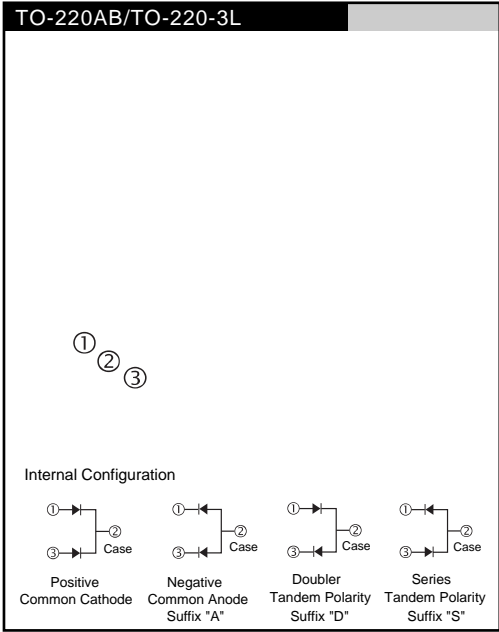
TO-220AB/TO-220-3L

①
②
③

Internal Configuration

① ② Case ③

① ② Case ③

① ② Case ③

① ② Case ③

Positive Common Cathode

Negative Common Anode Suffix "A"

Doubler Tandem Polarity Suffix "D"

Series Tandem Polarity Suffix "S"